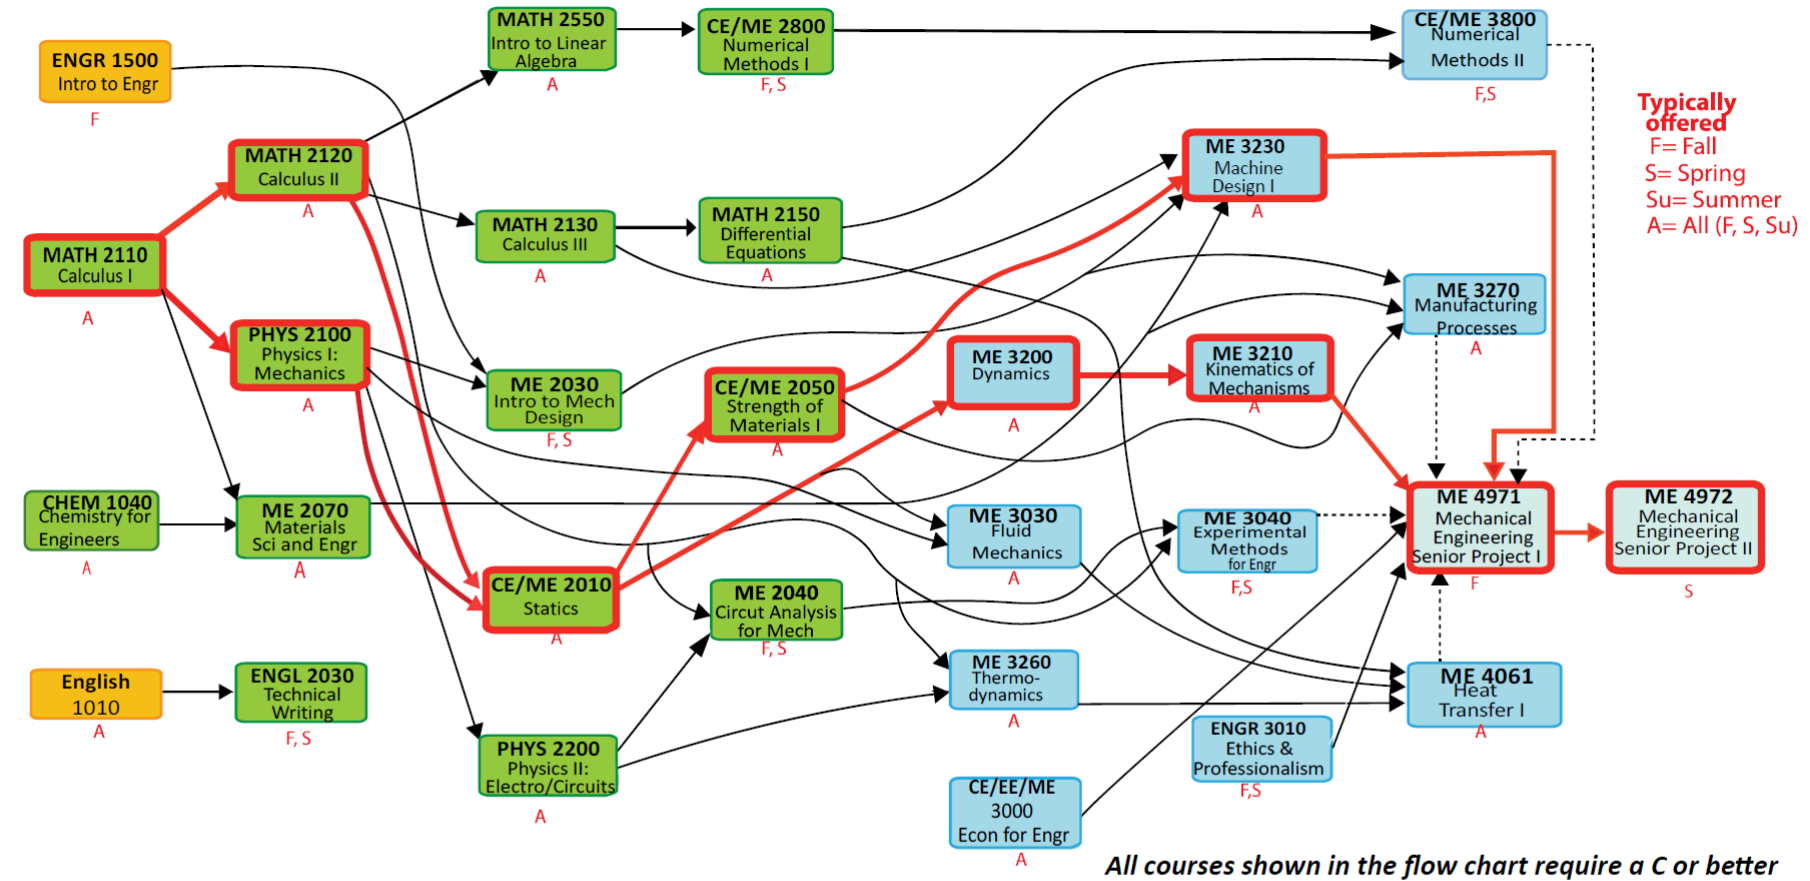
ENGR 1500
Intro to Engr
F

MATH 2550
Intro to Linear Algebra
A

CE/ME 2800
Numerical Methods I
F, S

CE/ME 3800
Numerical Methods II
F,S

Typically offered
F= Fall
S= Spring
Su= Summer
A= All (F, S, Su)

MATH 2120
Calculus II
A

MATH 2110
Calculus I
A

MATH 2130
Calculus III
A

MATH 2150
Differential Equations
A

ME 3230
Machine Design I
A

ME 3270
Manufacturing Processes
A

PHYS 2100
Physics I: Mechanics
A

ME 2030
Intro to Mech Design
F, S

CE/ME 2050
Strength of Materials I
A

ME 3200
Dynamics
A

ME 3210
Kinematics of Mechanisms
A

CHEM 1040
Chemistry for Engineers
A

ME 2070
Materials Sci and Engr
A

ME 3030
Fluid Mechanics
A

ME 3040
Experimental Methods for Engr
F,S

ME 4971
Mechanical Engineering Senior Project I
F

ME 4972
Mechanical Engineering Senior Project II
S

CE/ME 2010
Statics
A

ME 2040
Circut Analysis for Mech
F, S

English 1010
A

ENGL 2030
Technical Writing
F, S

ME 3260
Thermo-dynamics
A

ME 4061
Heat Transfer I
A

ENGR 3010
Ethics & Professionalism
F,S

PHYS 2200
Physics II: Electro/Circuits
A

CE/EE/ME 3000
Econ for Engr
A

All courses shown in the flow chart require a C or better